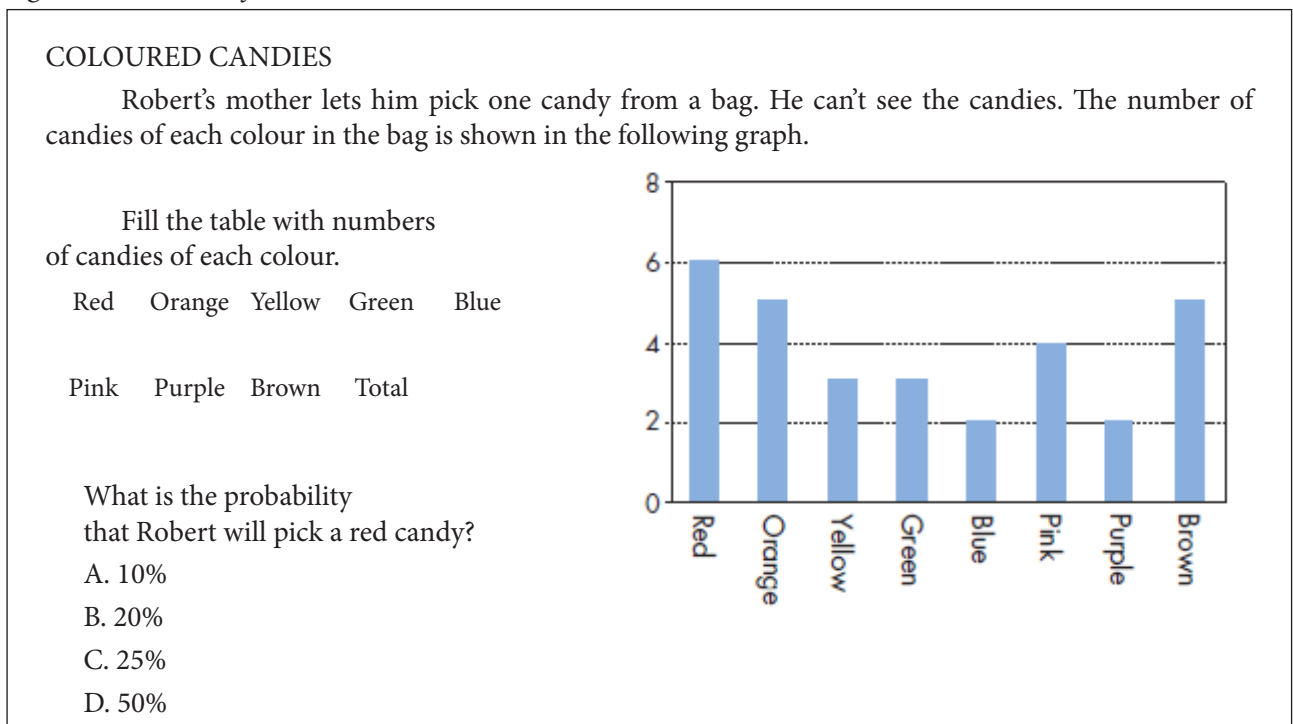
COLOURED CANDIES

Robert's mother lets him pick one candy from a bag. He can't see the candies. The number of candies of each colour in the bag is shown in the following graph.

Fill the table with numbers of candies of each colour.

Red Orange Yellow Green Blue

Pink Purple Brown Total

What is the probability that Robert will pick a red candy?

A. 10%

B. 20%

C. 25%

D. 50%

8
6
4
2
0
Red
Orange
Yellow
Green
Blue
Pink
Purple
Brown